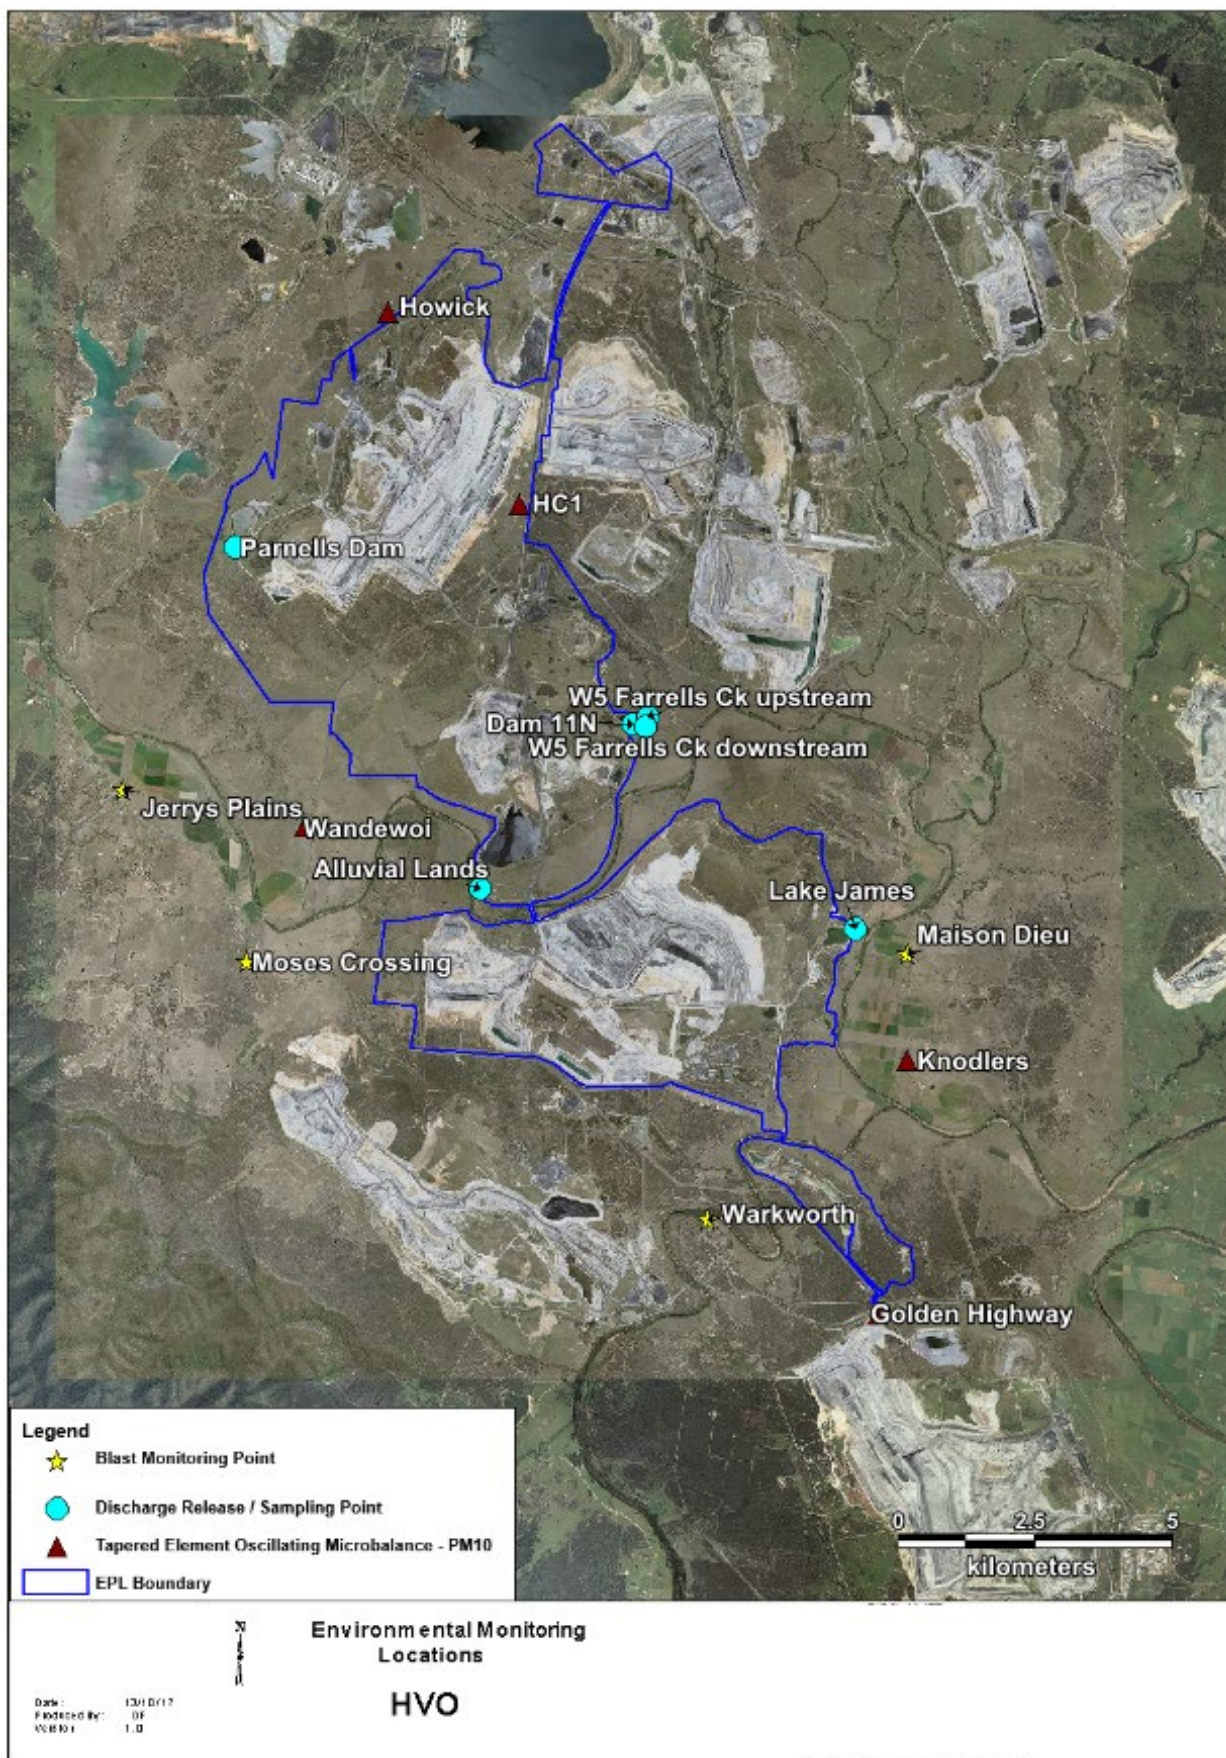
Howick
HC1
Parnells Dam
W5 Farrells Ck upstream
Dam 11N
W5 Farrells Ck downstream
Jerrys Plains
Wandewoi
Alluvial Lands
Lake James
Maison Dieu
Moses Crossing
Knodlers
Warkworth
Golden Highway

Legend
Blast Monitoring Point
Discharge Release / Sampling Point
Tapered Element Oscillating Microbalance - PM10
EPL Boundary

0 2.5 5
kilometers

N

Environmental Monitoring Locations

HVO

Date: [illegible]
Produced by: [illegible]
Version: 1.0